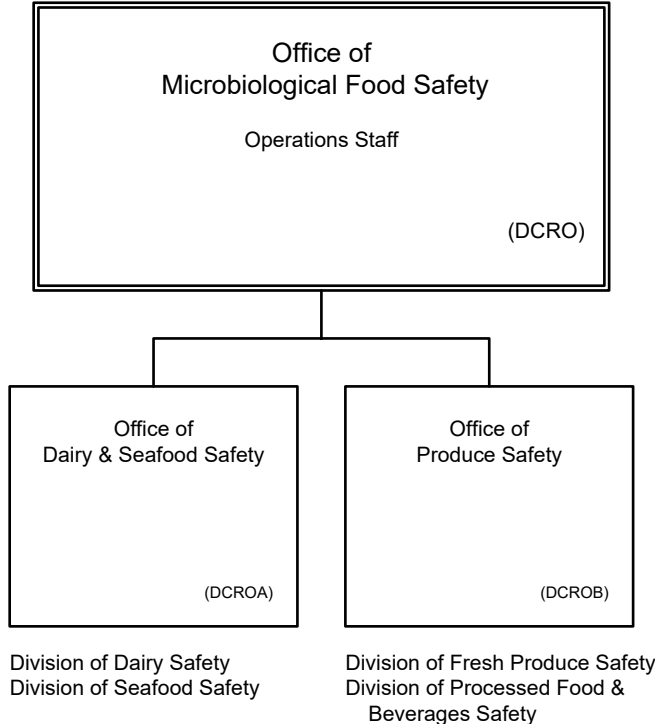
Office of
Microbiological Food Safety

Operations Staff

(DCRO)

Office of
Dairy & Seafood Safety

(DCROA)

Office of
Produce Safety

(DCROB)

Division of Dairy Safety
Division of Seafood Safety

Division of Fresh Produce Safety
Division of Processed Food & Beverages Safety